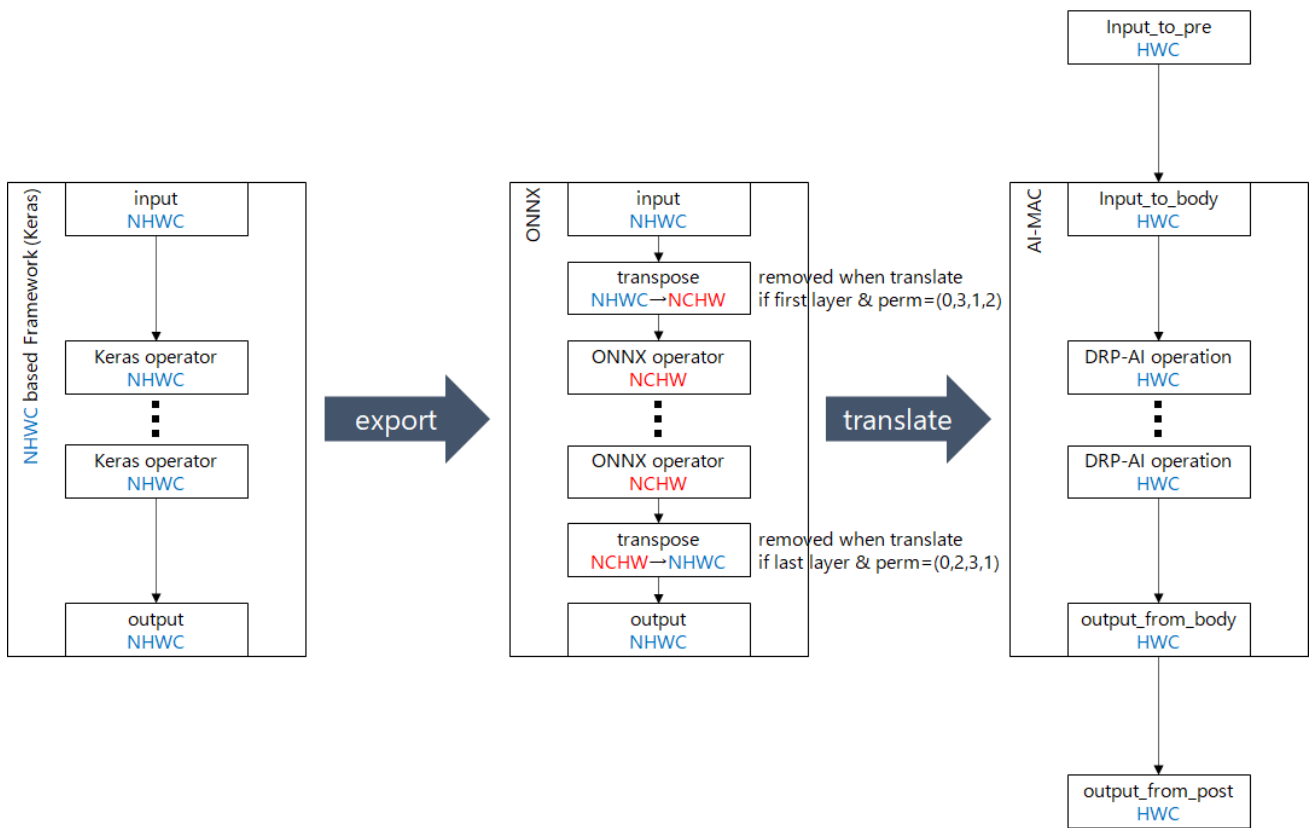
NHWC based Framework (Keras)

input
NHWC

Keras operator
NHWC

Keras operator
NHWC

output
NHWC

export

ONNX

input
NHWC

transpose
NHWC→NCHW

removed when translate
if first layer & perm=(0,3,1,2)

ONNX operator
NCHW

ONNX operator
NCHW

transpose
NCHW→NHWC

removed when translate
if last layer & perm=(0,2,3,1)

output
NHWC

translate

Input_to_pre
HWC

AI-MAC

Input_to_body
HWC

DRP-AI operation
HWC

DRP-AI operation
HWC

output_from_body
HWC

output_from_post
HWC